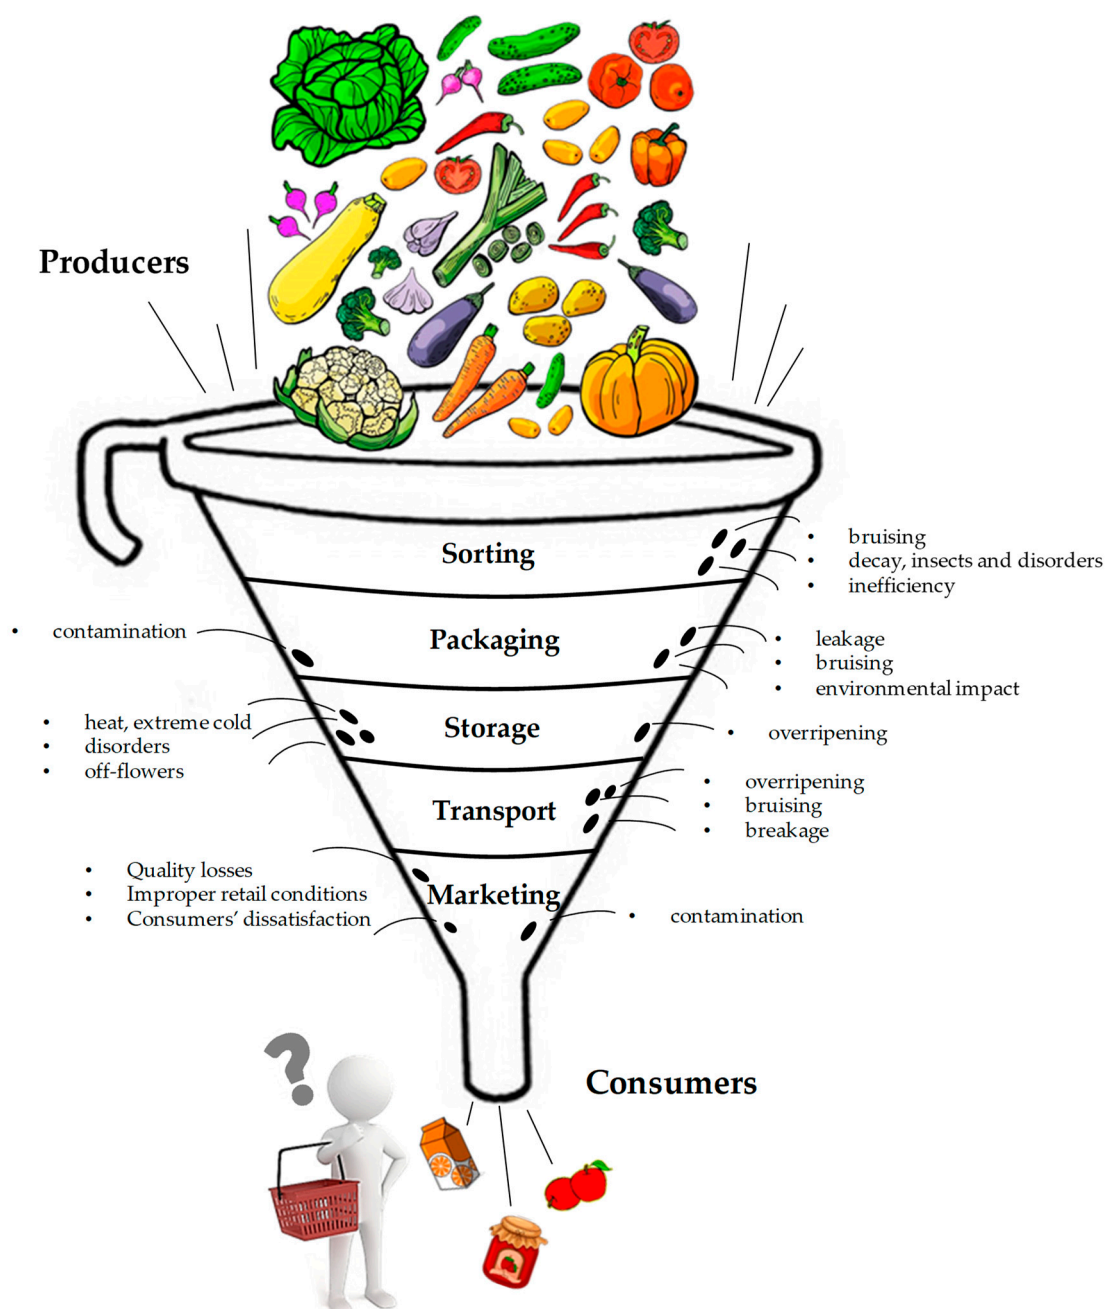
Producers

Sorting

- bruising
- decay, insects and disorders
- inefficiency

- contamination

Packaging

- leakage
- bruising
- environmental impact

- heat, extreme cold
- disorders
- off-flowers

Storage

- overripening

Transport

- overripening
- bruising
- breakage

- Quality losses
- Improper retail conditions
- Consumers' dissatisfaction

Marketing

- contamination

Consumers